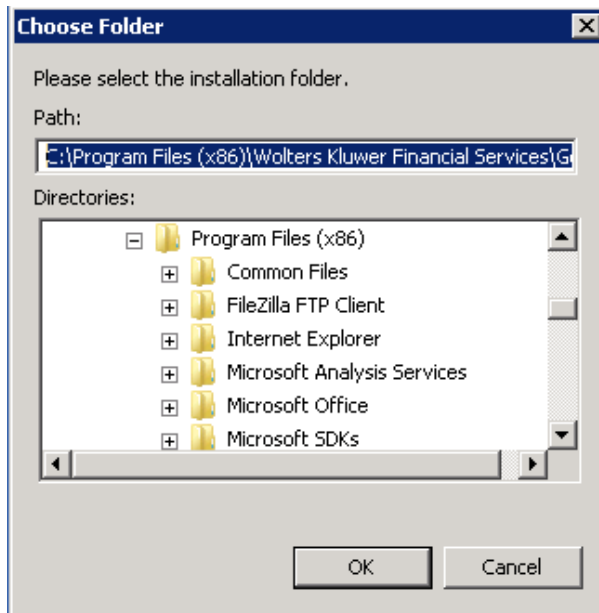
Choose Folder

Please select the installation folder.

Path:

C:\Program Files (x86)\Wolters Kluwer Financial Services\G

Directories:

Program Files (x86)
Common Files
FileZilla FTP Client
Internet Explorer
Microsoft Analysis Services
Microsoft Office
Microsoft SDKs

OK
Cancel